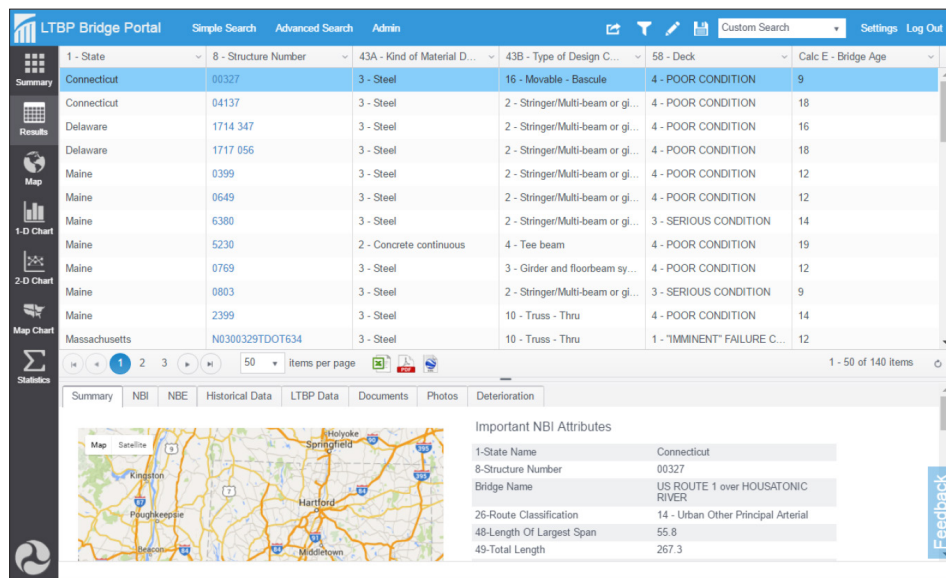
LTBP Bridge Portal Simple Search Advanced Search Admin

Custom Search

Settings Log Out

Summary

Results

Map

1-D Chart

2-D Chart

Map Chart

Statistics

| 1 - State | 8 - Structure Number | 43A - Kind of Material D... | 43B - Type of Design C... | 58 - Deck | Calc E - Bridge Age |
|---|---|---|---|---|---|
| Connecticut | 00327 | 3 - Steel | 16 - Movable - Bascule | 4 - POOR CONDITION | 9 |
| Connecticut | 04137 | 3 - Steel | 2 - Stringer/Multi-beam or gi... | 4 - POOR CONDITION | 18 |
| Delaware | 1714 347 | 3 - Steel | 2 - Stringer/Multi-beam or gi... | 4 - POOR CONDITION | 16 |
| Delaware | 1717 056 | 3 - Steel | 2 - Stringer/Multi-beam or gi... | 4 - POOR CONDITION | 18 |
| Maine | 0399 | 3 - Steel | 2 - Stringer/Multi-beam or gi... | 4 - POOR CONDITION | 12 |
| Maine | 0649 | 3 - Steel | 2 - Stringer/Multi-beam or gi... | 4 - POOR CONDITION | 12 |
| Maine | 6380 | 3 - Steel | 2 - Stringer/Multi-beam or gi... | 3 - SERIOUS CONDITION | 14 |
| Maine | 5230 | 2 - Concrete continuous | 4 - Tee beam | 4 - POOR CONDITION | 19 |
| Maine | 0769 | 3 - Steel | 3 - Girder and floorbeam sy... | 4 - POOR CONDITION | 12 |
| Maine | 0803 | 3 - Steel | 2 - Stringer/Multi-beam or gi... | 3 - SERIOUS CONDITION | 9 |
| Maine | 2399 | 3 - Steel | 10 - Truss - Thru | 4 - POOR CONDITION | 14 |
| Massachusetts | N0300329TDOT634 | 3 - Steel | 10 - Truss - Thru | 1 - "IMMINENT" FAILURE C... | 12 |

1 2 3 50 items per page 1 - 50 of 140 items

Summary NBI NBE Historical Data LTBP Data Documents Photos Deterioration

Map Satellite Holyoke Springfield Kingston Poughkeepsie Hartford Beacon Middletown

Important NBI Attributes

| 1-State Name | Connecticut |
|---|---|
| 8-Structure Number | 00327 |
| Bridge Name | US ROUTE 1 over HOUSATONIC RIVER |
| 26-Route Classification | 14 - Urban Other Principal Arterial |
| 48-Length Of Largest Span | 55.8 |
| 49-Total Length | 267.3 |

Feedback